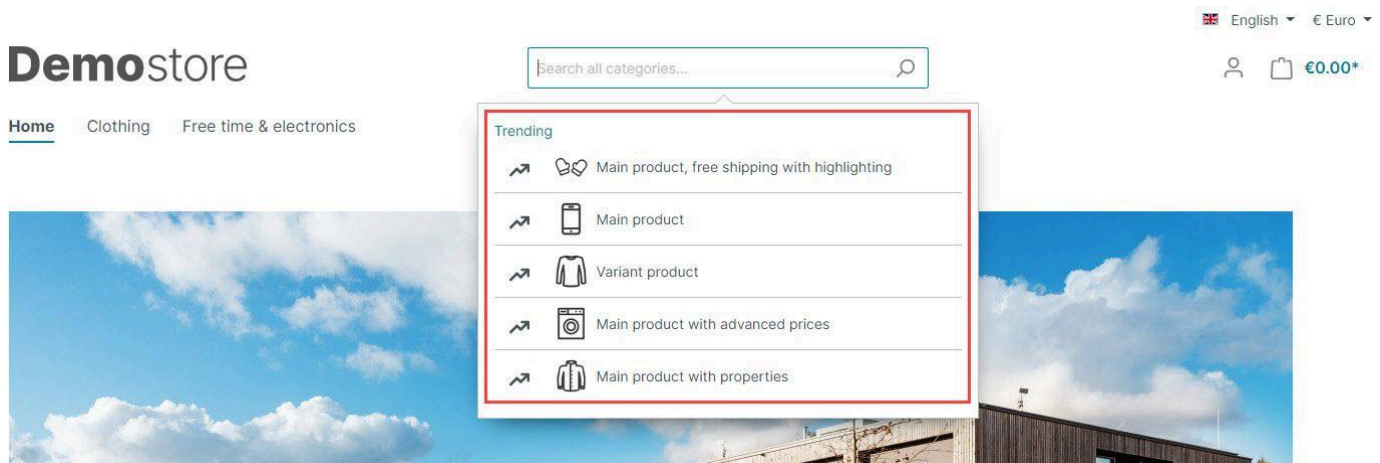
English € Euro

Demostore

Search all categories...

€0.00*

Home Clothing Free time & electronics

Trending

Main product, free shipping with highlighting

Main product

Variant product

Main product with advanced prices

Main product with properties